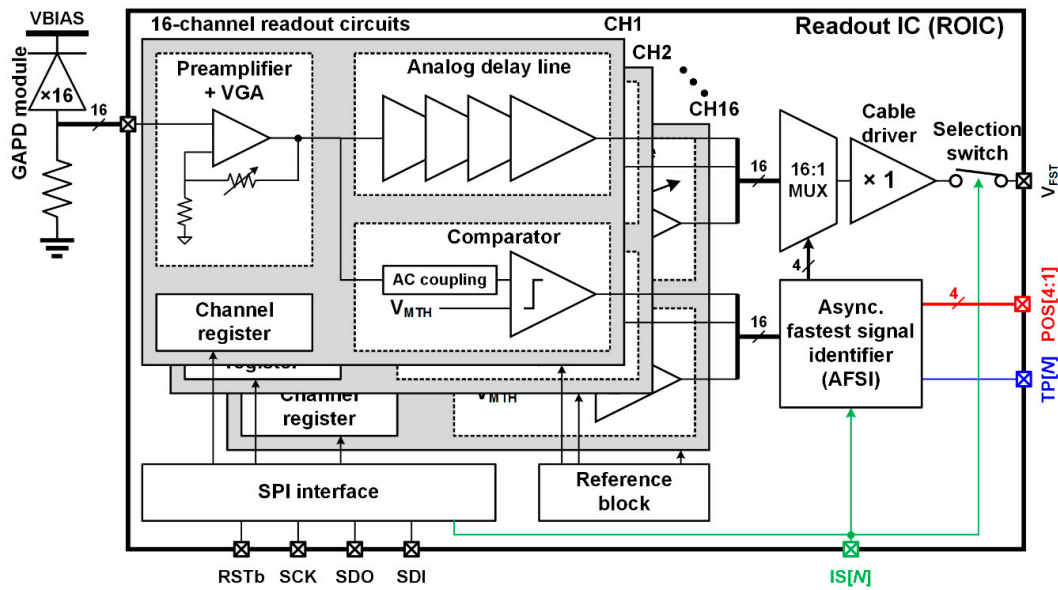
VBIAS

×16

GAPD module

16

16-channel readout circuits

CH1

CH2

CH16

Readout IC (ROIC)

Preamplifier + VGA

Analog delay line

Comparator

AC coupling

$V_{MTH}$

Channel register

register

Channel register

$V_{MTH}$

16

16:1 MUX

Cable driver

× 1

Selection switch

$V_{FST}$

4

16

Async. fastest signal identifier (AFSI)

4

POS[4:1]

TP[$N$]

SPI interface

Reference block

RSTb

SCK

SDO

SDI

IS[$N$]